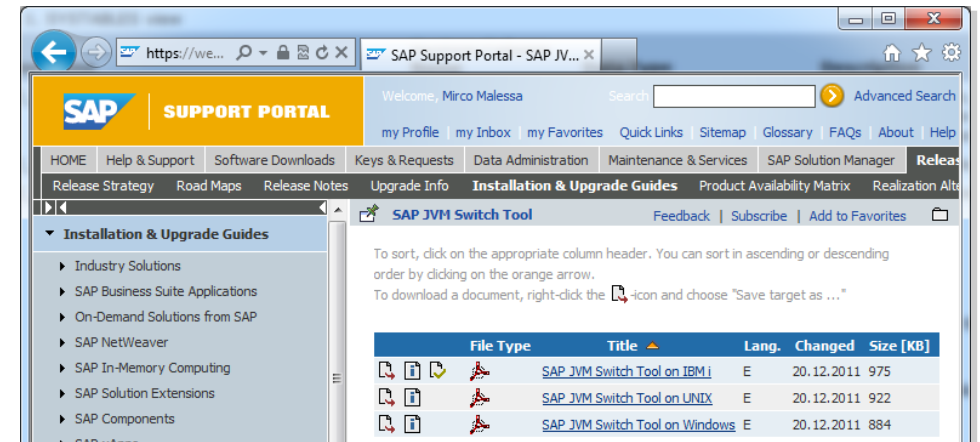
https://we... SAP Support Portal - SAP JV...

SAP SUPPORT PORTAL

Welcome Mirco Malessa Search Advanced Search

my Profile | my Inbox | my Favorites | Quick Links | Sitemap | Glossary | FAQs | About | Help

HOME | Help & Support | Software Downloads | Keys & Requests | Data Administration | Maintenance & Services | SAP Solution Manager | Releas

Release Strategy | Road Maps | Release Notes | Upgrade Info | Installation & Upgrade Guides | Product Availability Matrix | Realization Alte

Installation & Upgrade Guides
Industry Solutions
SAP Business Suite Applications
On-Demand Solutions from SAP
SAP NetWeaver
SAP In-Memory Computing
SAP Solution Extensions
SAP Components

SAP JVM Switch Tool

Feedback | Subscribe | Add to Favorites

To sort, click on the appropriate column header. You can sort in ascending or descending order by clicking on the orange arrow.
To download a document, right-click the -icon and choose "Save target as ..."

| | File Type | Title | Lang. | Changed | Size [KB] |
|---|---|---|---|---|---|
| | | SAP JVM Switch Tool on IBM i | E | 20.12.2011 | 975 |
| | | SAP JVM Switch Tool on UNIX | E | 20.12.2011 | 922 |
| | | SAP JVM Switch Tool on Windows | E | 20.12.2011 | 884 |